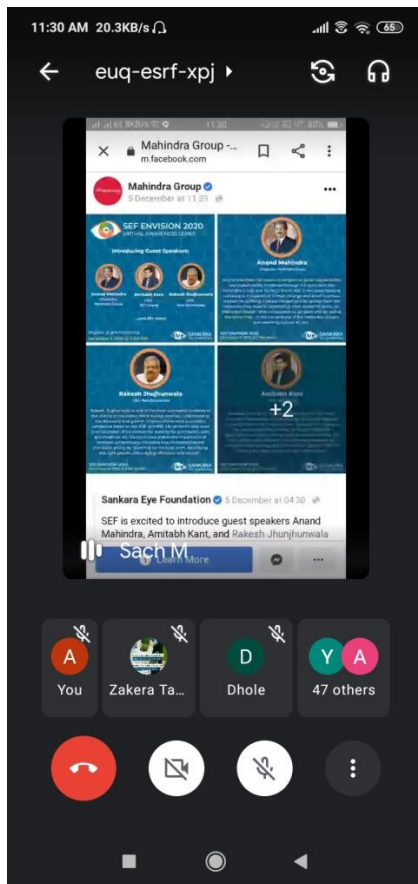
11:30 AM 20.3KB/s

65

euq-esrf-xpj

Mahindra Group -...
m.facebook.com

Mahindra Group
5 December at 11:25

SEF ENVISION 2020

Introducing Guest Speakers

Anand Mahindra

Rakesh Jhunjhunwala

Amitabh Kant

+2

Sankara Eye Foundation 5 December at 04:30

SEF is excited to introduce guest speakers Anand Mahindra, Amitabh Kant, and Rakesh Jhunjhunwala

Sach M

Learn More

A
You

Zakera Ta...

D
Dhole

Y A
47 others